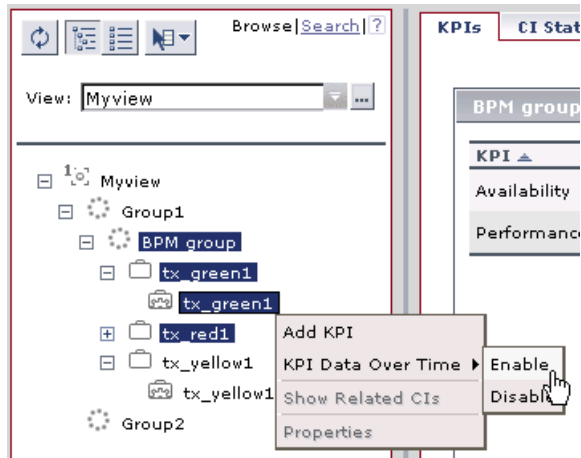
Browse | Search | ?

View: Myview ...

Myview
Group1
BPM group
tx_green1
tx_green1
tx_red1
tx_yellow1
tx_yellow1
Group2

Add KPI
KPI Data Over Time
Show Related CIs
Properties

Enable
Disabl

KPIs | CI Stat

BPM group

KPI
Availability
Performance